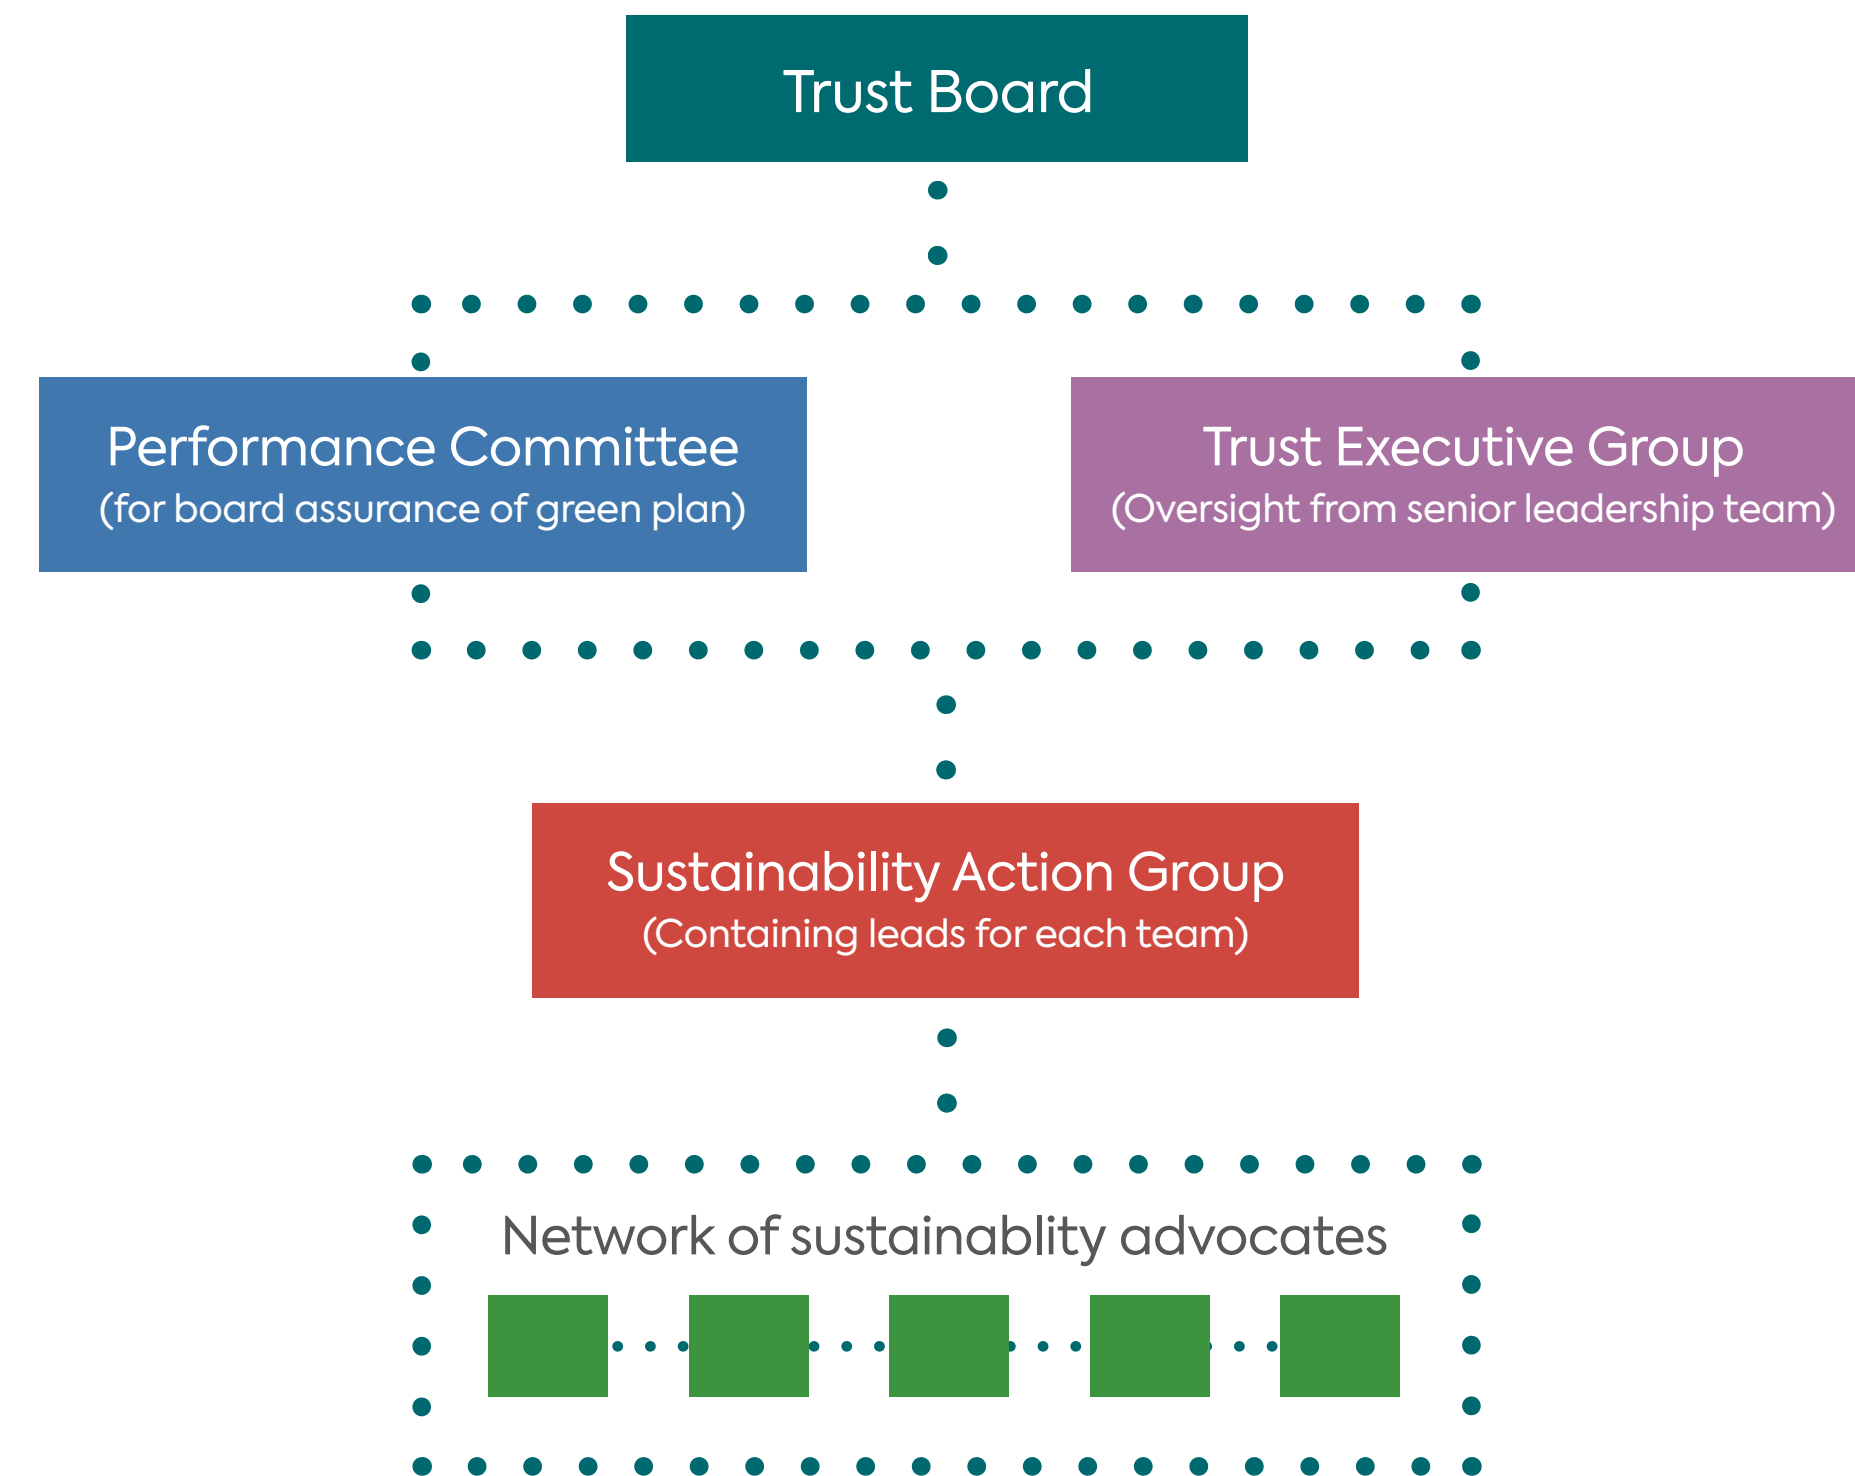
Trust Board

Performance Committee
(for board assurance of green plan)

Trust Executive Group
(Oversight from senior leadership team)

Sustainability Action Group
(Containing leads for each team)

Network of sustainablity advocates